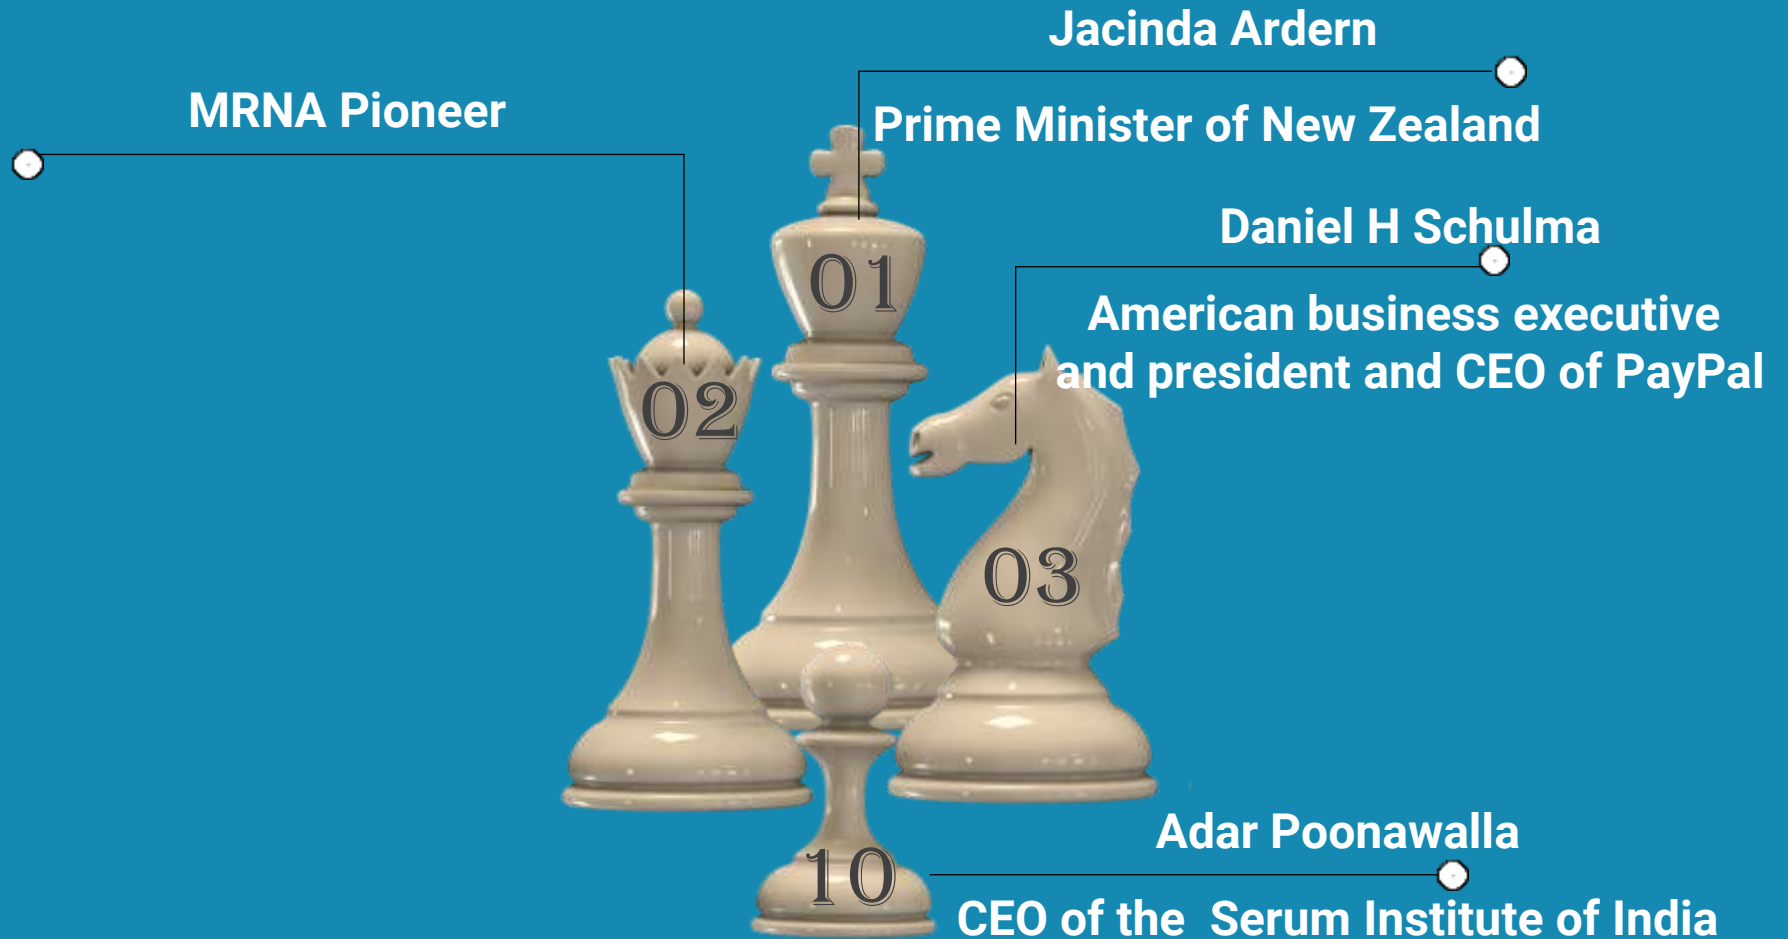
Jacinda Ardern

Prime Minister of New Zealand

MRNA Pioneer

Daniel H Schulma

American business executive and president and CEO of PayPal

01

02

03

10

Adar Poonawalla

CEO of the Serum Institute of India